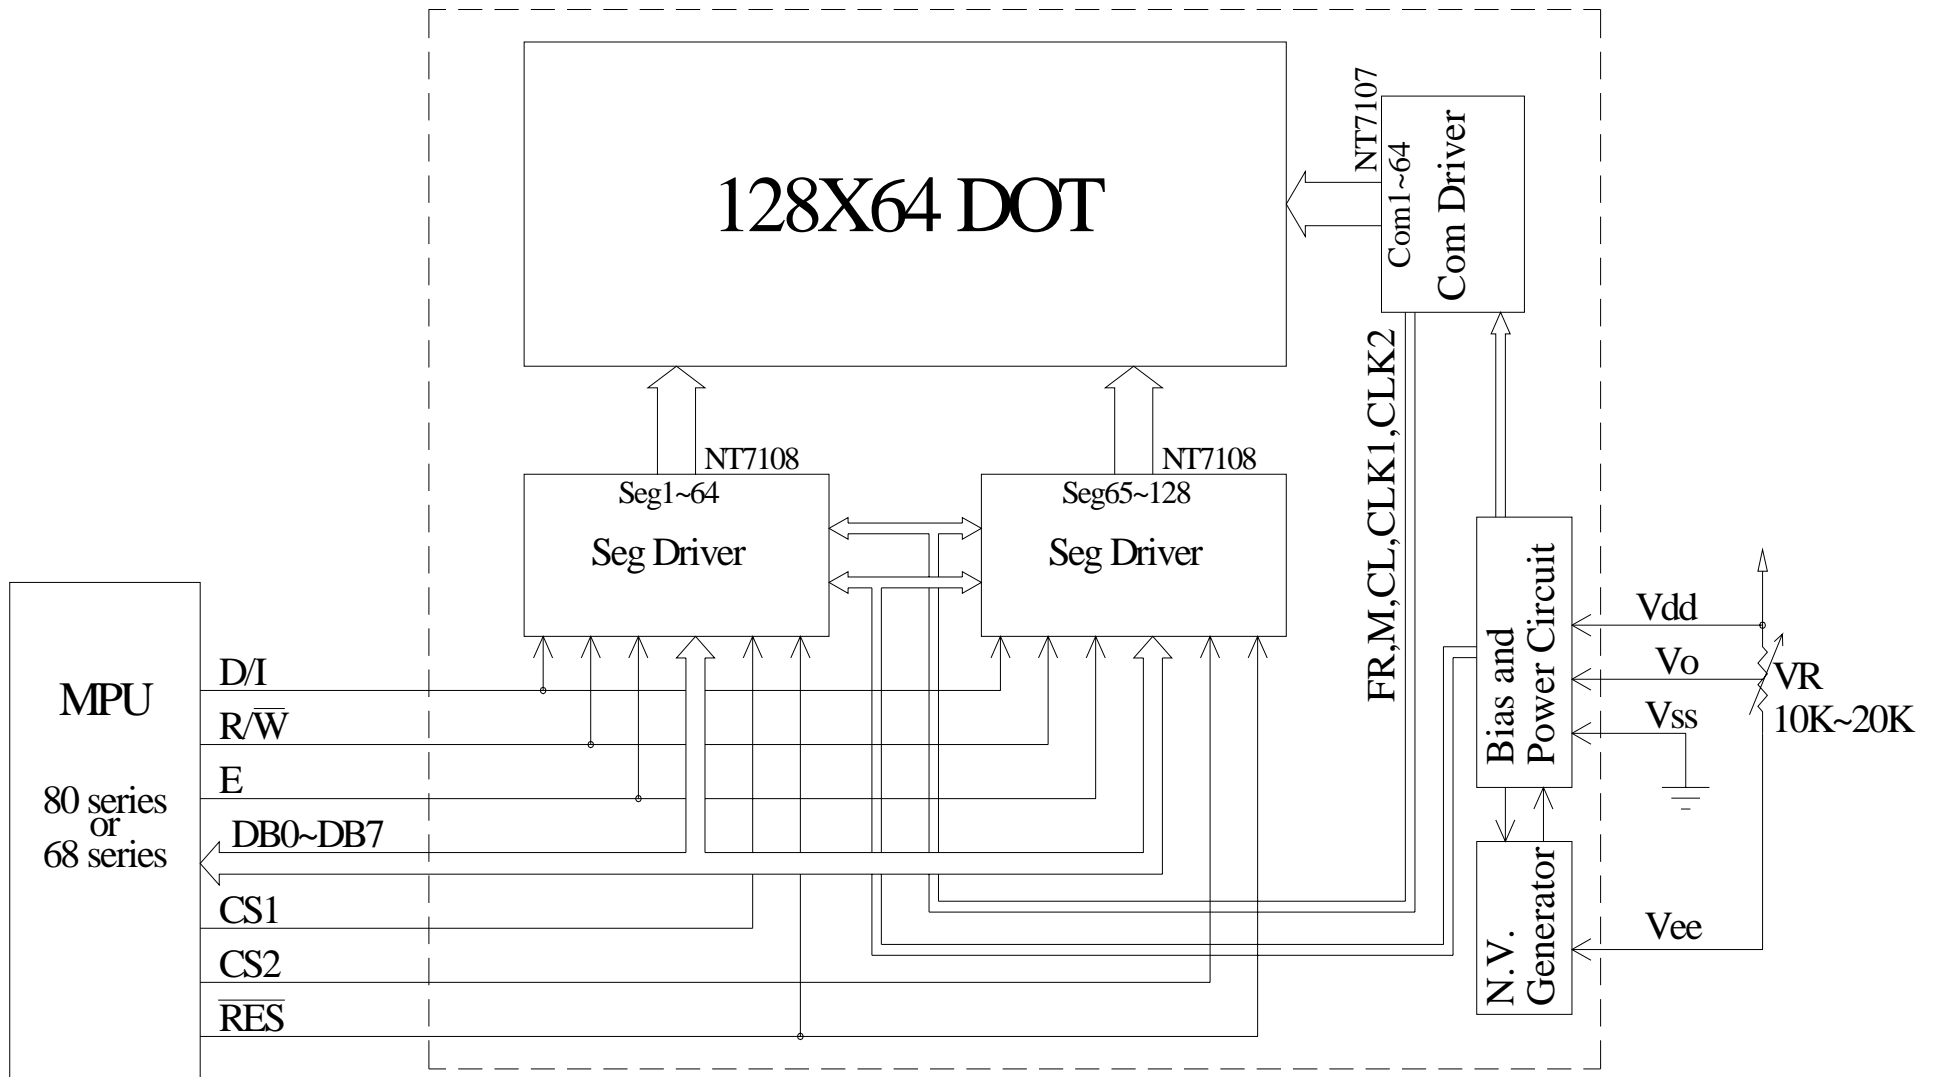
128X64 DOT

NT7107
Com1~64
Com Driver

NT7108
Seg1~64
Seg Driver

NT7108
Seg65~128
Seg Driver

FR,M,CL,CLK1,CLK2

Bias and Power Circuit

N.V. Generator

Vdd
Vo
Vss
Vee
VR
10K~20K

MPU
80 series
or
68 series

D/I
R/$\overline{W}$
E
DB0~DB7
CS1
CS2
$\overline{RES}$